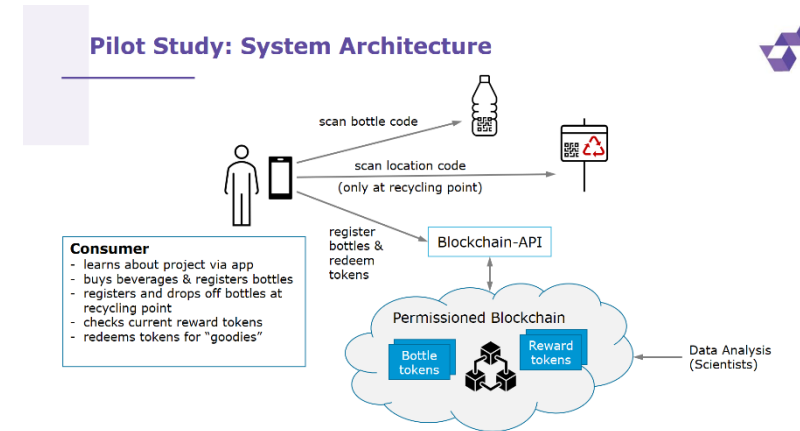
Pilot Study: System Architecture

scan bottle code

scan location code

(only at recycling point)

register bottles & redeem tokens

Blockchain-API

Consumer
- learns about project via app
- buys beverages & registers bottles
- registers and drops off bottles at recycling point
- checks current reward tokens
- redeems tokens for "goodies"

Permissioned Blockchain

Bottle tokens

Reward tokens

Data Analysis (Scientists)